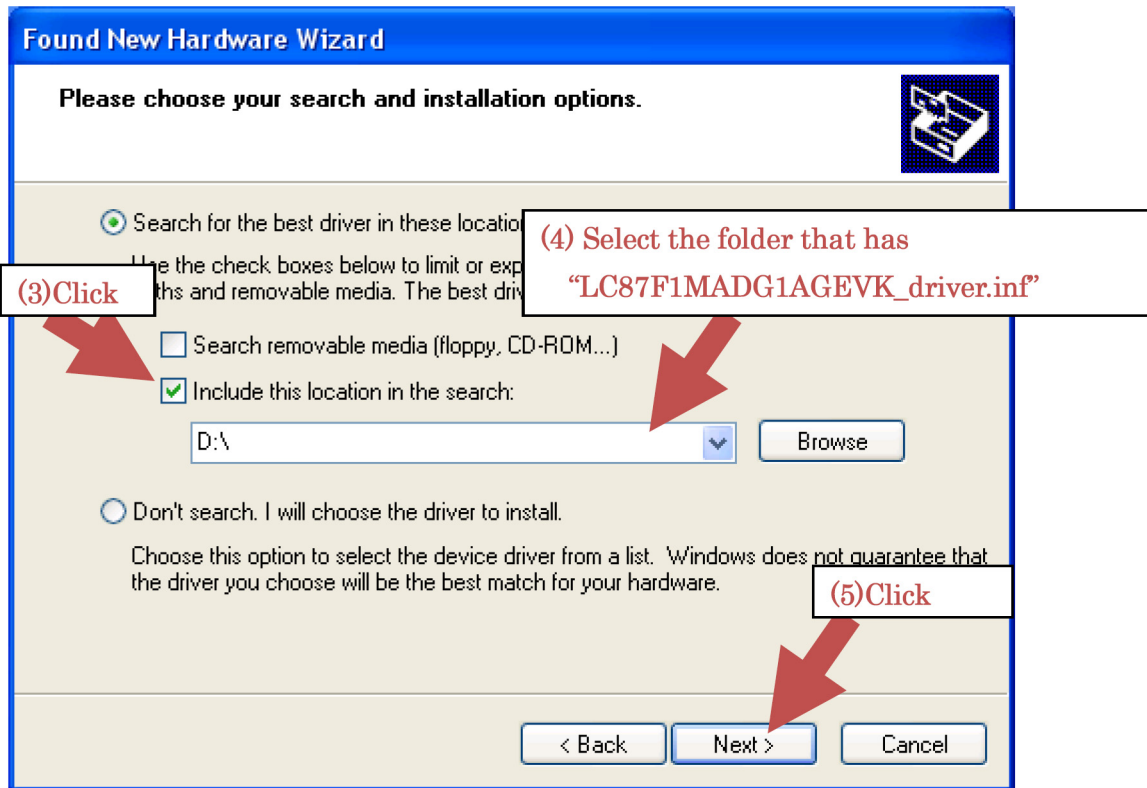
Found New Hardware Wizard

Please choose your search and installation options.

Search for the best driver in these locatio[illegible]

U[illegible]e the check boxes below to limit or exp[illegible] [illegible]ths and removable media. The best driv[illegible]

(4) Select the folder that has "LC87F1MADG1AGEVK_driver.inf"

(3)Click

Search removable media (floppy, CD-ROM...)

Include this location in the search:

D:\

Browse

Don't search. I will choose the driver to install.

Choose this option to select the device driver from a list. Windows does not guarantee that the driver you choose will be the best match for your hardware.

(5)Click

< Back

Next >

Cancel